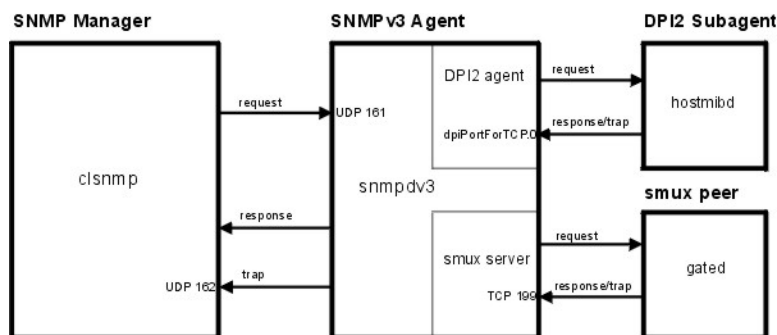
SNMP Manager

SNMPv3 Agent

DPI2 Subagent

request

UDP 161

DPI2 agent

request

hostmibd

response/trap

dpiPortForTCP.0

clsnmp

snmpdv3

smux peer

response

request

smux server

gated

trap

UDP 162

TCP 199

response/trap